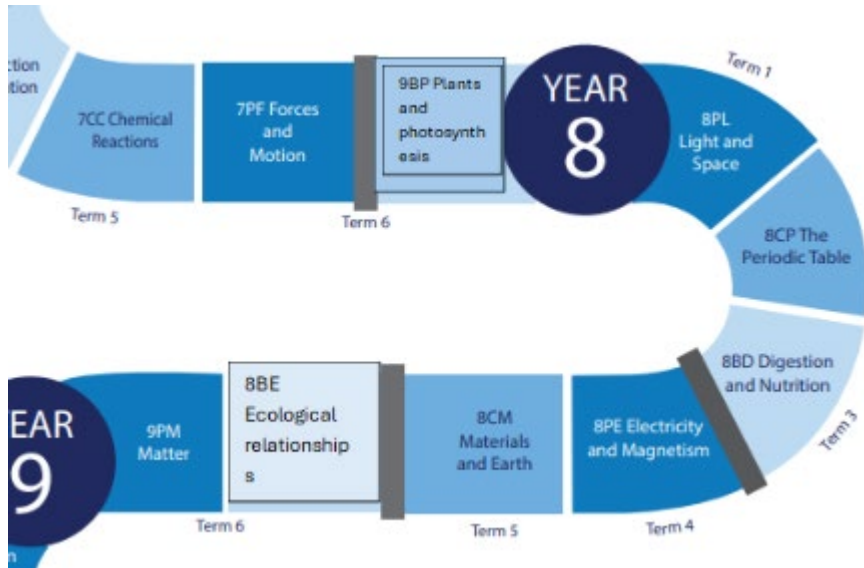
ction
ition

7CC Chemical Reactions

Term 5

7PF Forces and Motion

Term 6

9BP Plants and photosynthesis

YEAR 8

Term 1

8PL Light and Space

8CP The Periodic Table

8BD Digestion and Nutrition

Term 3

8PE Electricity and Magnetism

Term 4

8CM Materials and Earth

Term 5

8BE Ecological relationships

Term 6

9PM Matter

YEAR 9

n